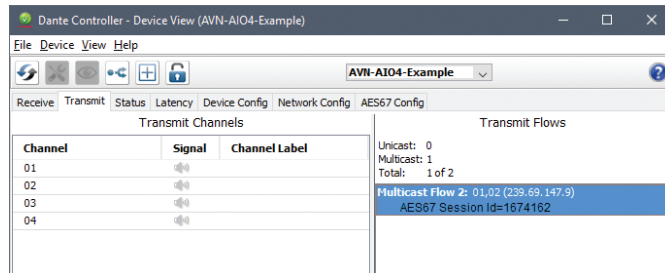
Dante Controller - Device View (AVN-AIO4-Example)

File Device View Help

AVN-AIO4-Example

Receive Transmit Status Latency Device Config Network Config AES67 Config

Transmit Channels

| Channel | Signal | Channel Label |
|---|---|---|
| 01 | | |
| 02 | | |
| 03 | | |
| 04 | | |

Transmit Flows

Unicast: 0
Multicast: 1
Total: 1 of 2

Multicast Flow 2: 01,02 (239.69.147.9)
AES67 Session Id=1674162